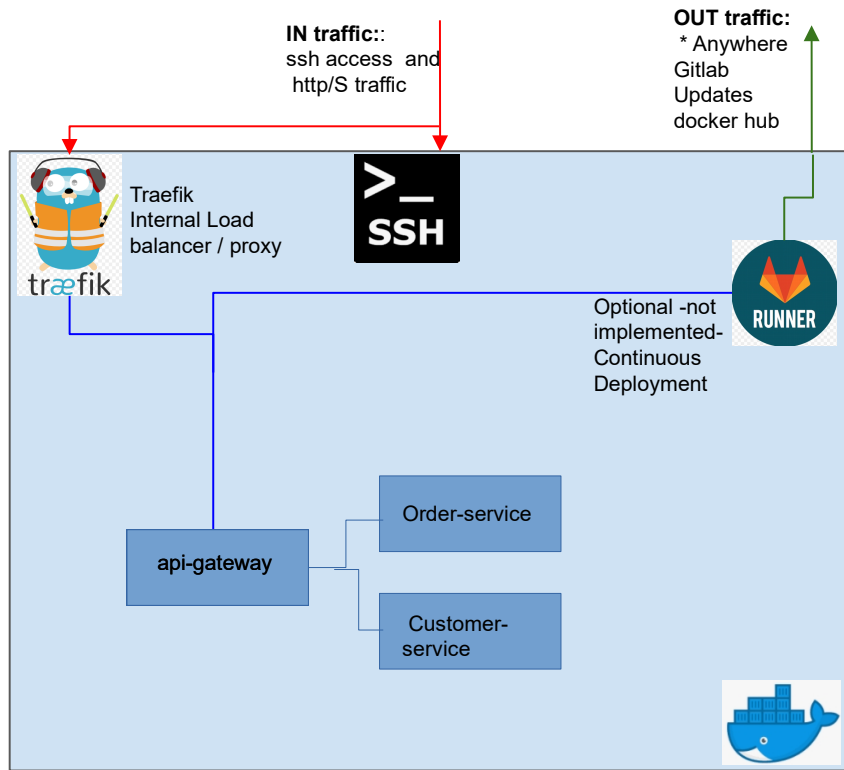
IN traffic::
ssh access and
http/S traffic

OUT traffic:
* Anywhere
Gitlab
Updates
docker hub

træfik

Traefik
Internal Load
balancer / proxy

>_
SSH

RUNNER

Optional -not implemented-
Continuous
Deployment

Order-service

api-gateway

Customer-service